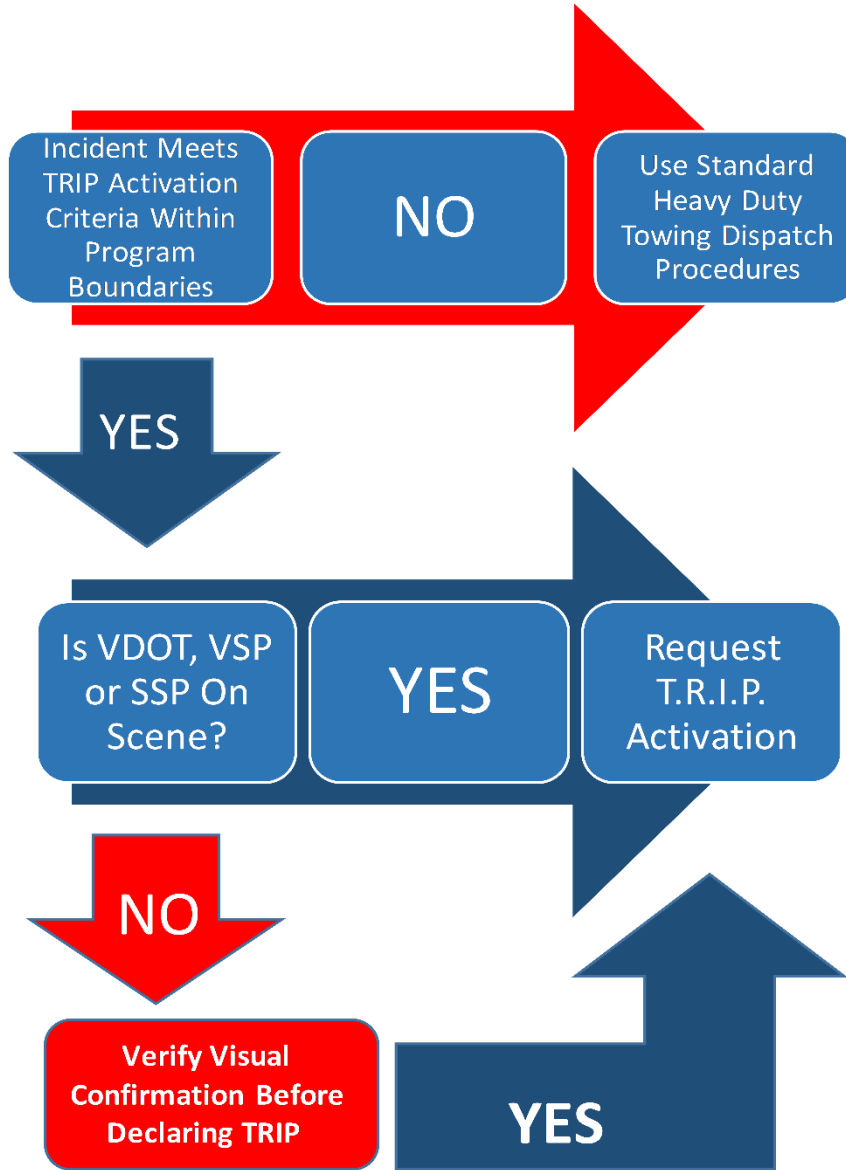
Incident Meets TRIP Activation Criteria Within Program Boundaries

NO

Use Standard Heavy Duty Towing Dispatch Procedures

YES

Is VDOT, VSP or SSP On Scene?

YES

Request T.R.I.P. Activation

NO

Verify Visual Confirmation Before Declaring TRIP

YES